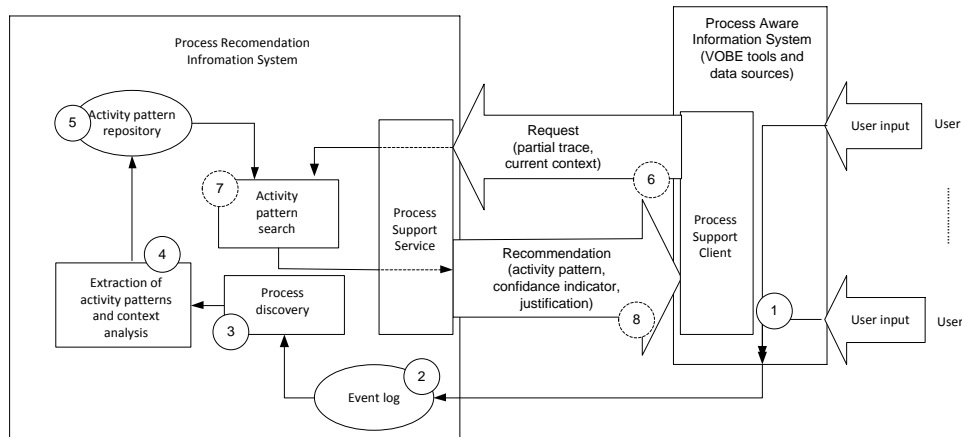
Process Recomendation Infromation System

Process Aware Information System (VOBE tools and data sources)

5
Activity pattern repository

Request (partial trace, current context)

6

User input

User

7
Activity pattern search

Process Support Service

Process Support Client

4
Extraction of activity patterns and context analysis

Recommendation (activity pattern, confidance indicator, justification)

Process discovery

3

8

1

User input

User

2
Event log